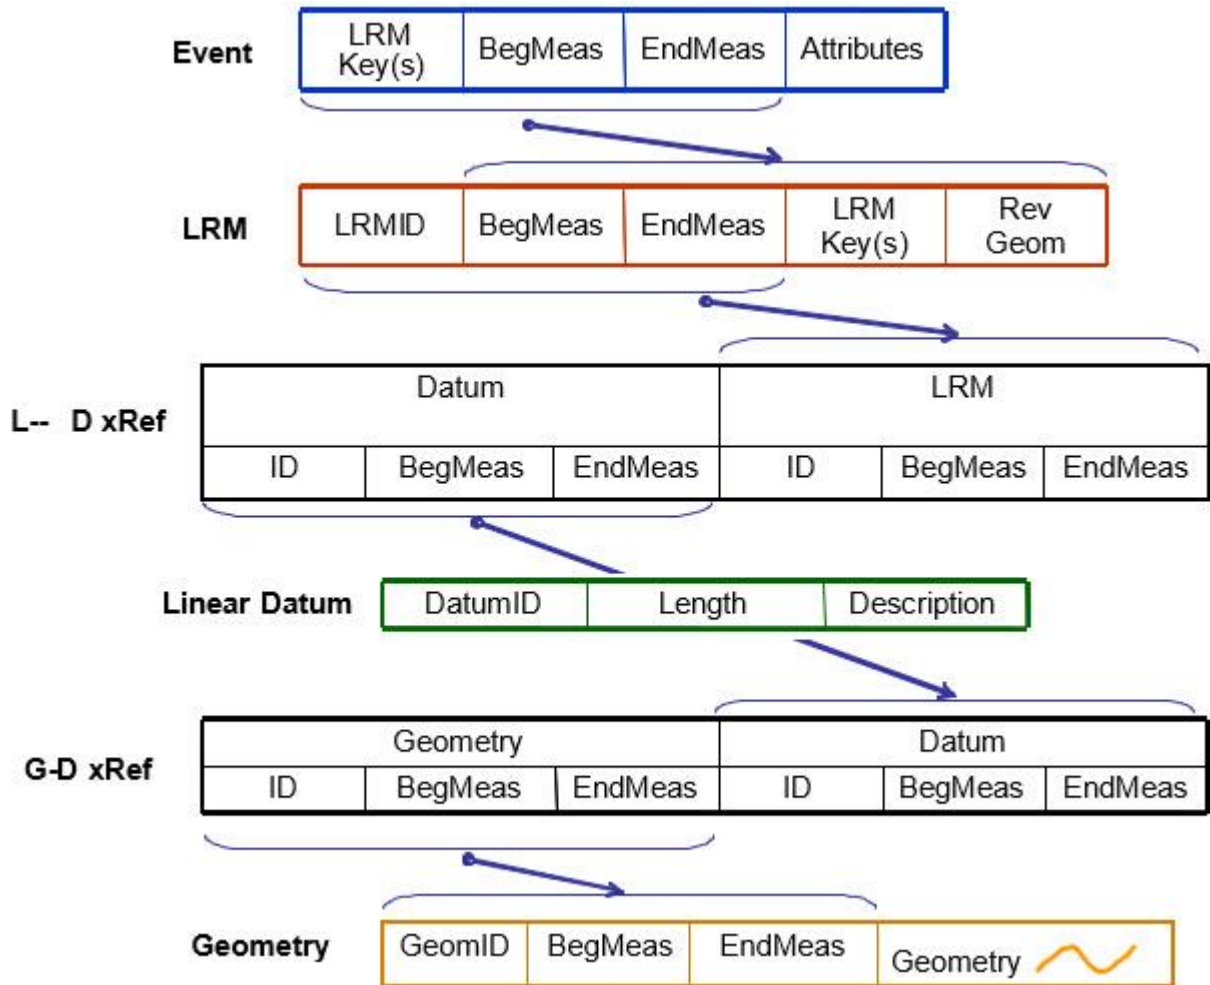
Event

| LRM Key(s) | BegMeas | EndMeas | Attributes |
|---|---|---|---|

LRM

| LRMID | BegMeas | EndMeas | LRM Key(s) | Rev Geom |
|---|---|---|---|---|

L-- D xRef

| Datum | | | LRM | | |
|---|---|---|---|---|---|
| ID | BegMeas | EndMeas | ID | BegMeas | EndMeas |

Linear Datum

| DatumID | Length | Description |
|---|---|---|

G-D xRef

| Geometry | | | Datum | | |
|---|---|---|---|---|---|
| ID | BegMeas | EndMeas | ID | BegMeas | EndMeas |

Geometry

| GeomID | BegMeas | EndMeas | Geometry |
|---|---|---|---|